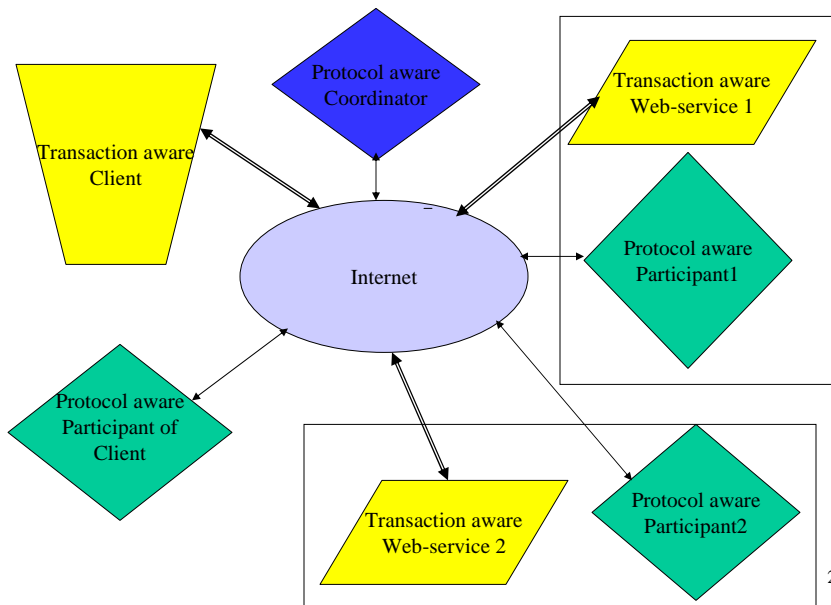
Protocol aware Coordinator

Transaction aware Web-service 1

Transaction aware Client

Internet

Protocol aware Participant1

Protocol aware Participant of Client

Transaction aware Web-service 2

Protocol aware Participant2

2